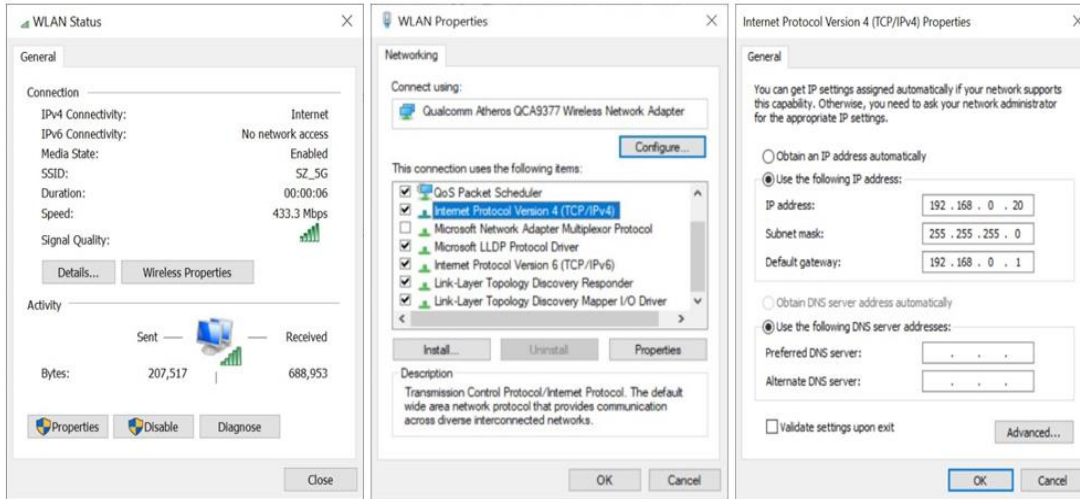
WLAN Status ×

General

Connection

| | |
|---|---|
| IPv4 Connectivity: | Internet |
| IPv6 Connectivity: | No network access |
| Media State: | Enabled |
| SSID: | SZ_5G |
| Duration: | 00:00:06 |
| Speed: | 433.3 Mbps |
| Signal Quality: | |

Details... Wireless Properties

Activity

Sent — — Received

Bytes: 207,517 | 688,953

Properties Disable Diagnose

Close

WLAN Properties ×

Networking

Connect using:

Qualcomm Atheros QCA9377 Wireless Network Adapter

Configure...

This connection uses the following items:

QoS Packet Scheduler
Internet Protocol Version 4 (TCP/IPv4)
Microsoft Network Adapter Multiplexor Protocol
Microsoft LLDP Protocol Driver
Internet Protocol Version 6 (TCP/IPv6)
Link-Layer Topology Discovery Responder
Link-Layer Topology Discovery Mapper I/O Driver

Install... Uninstall Properties

Description

Transmission Control Protocol/Internet Protocol. The default wide area network protocol that provides communication across diverse interconnected networks.

OK Cancel

Internet Protocol Version 4 (TCP/IPv4) Properties ×

General

You can get IP settings assigned automatically if your network supports this capability. Otherwise, you need to ask your network administrator for the appropriate IP settings.

Obtain an IP address automatically
Use the following IP address:

| | |
|---|---|
| IP address: | 192 . 168 . 0 . 20 |
| Subnet mask: | 255 . 255 . 255 . 0 |
| Default gateway: | 192 . 168 . 0 . 1 |

Obtain DNS server address automatically
Use the following DNS server addresses:

| | |
|---|---|
| Preferred DNS server: | . . . |
| Alternate DNS server: | . . . |

Validate settings upon exit

Advanced...

OK Cancel